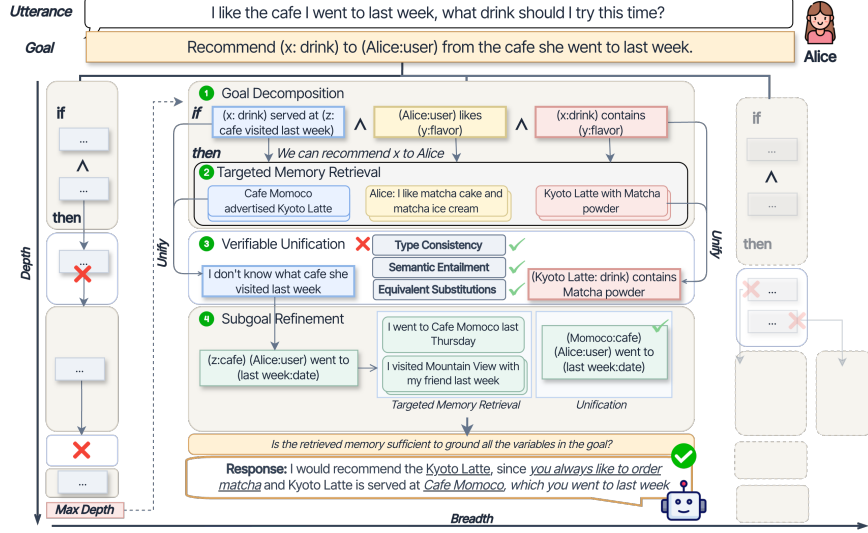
Utterance

I like the cafe I went to last week, what drink should I try this time?

Alice

Goal

Recommend (x: drink) to (Alice:user) from the cafe she went to last week.

if

...

$\wedge$

...

then

...

...

...

Max Depth

Depth

1 Goal Decomposition

if

(x: drink) served at (z: cafe visited last week)

$\wedge$

(Alice:user) likes (y:flavor)

$\wedge$

(x:drink) contains (y:flavor)

then

We can recommend x to Alice

2 Targeted Memory Retrieval

Cafe Momoco advertised Kyoto Latte

Alice: I like matcha cake and matcha ice cream

Kyoto Latte with Matcha powder

Unify

3 Verifiable Unification

Type Consistency

Semantic Entailment

Equivalent Substitutions

I don't know what cafe she visited last week

(Kyoto Latte: drink) contains Matcha powder

Unify

4 Subgoal Refinement

(z:cafe) (Alice:user) went to (last week:date)

I went to Cafe Momoco last Thursday

I visited Mountain View with my friend last week

Targeted Memory Retrieval

(Momoco:cafe) (Alice:user) went to (last week:date)

Unification

Is the retrieved memory sufficient to ground all the variables in the goal?

Response: I would recommend the Kyoto Latte, since you always like to order matcha and Kyoto Latte is served at Cafe Momoco, which you went to last week

if

...

$\wedge$

...

then

...

...

Breadth